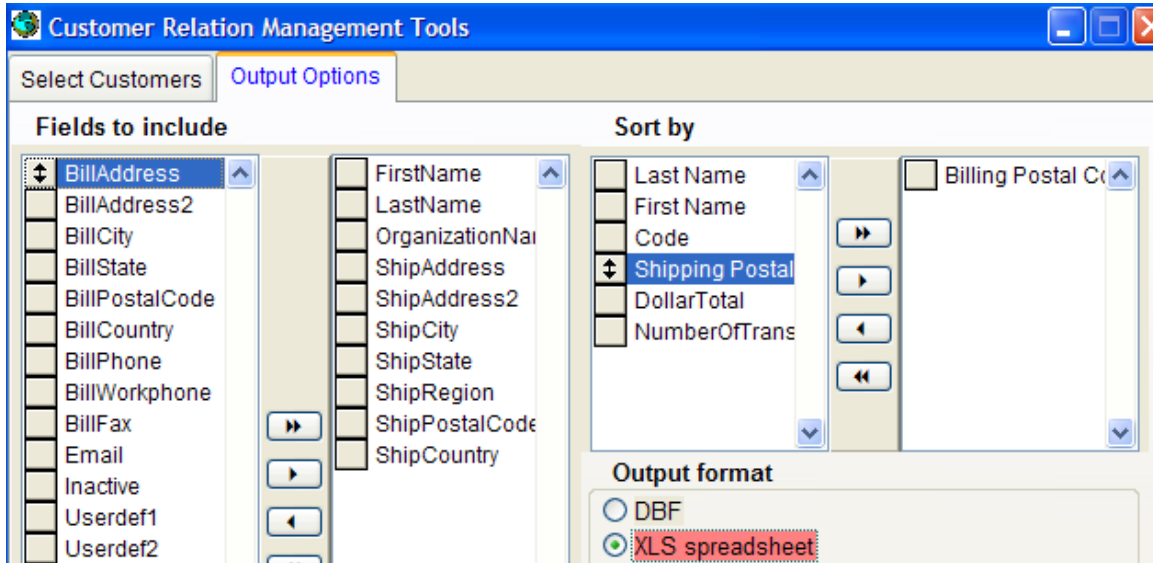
Customer Relation Management Tools

Select Customers | Output Options

Fields to include

BillAddress
BillAddress2
BillCity
BillState
BillPostalCode
BillCountry
BillPhone
BillWorkphone
BillFax
Email
Inactive
Userdef1
Userdef2

FirstName
LastName
OrganizationNa
ShipAddress
ShipAddress2
ShipCity
ShipState
ShipRegion
ShipPostalCode
ShipCountry

Sort by

Last Name
First Name
Code
Shipping Postal
DollarTotal
NumberOfTrans

Billing Postal Co

Output format

DBF
XLS spreadsheet